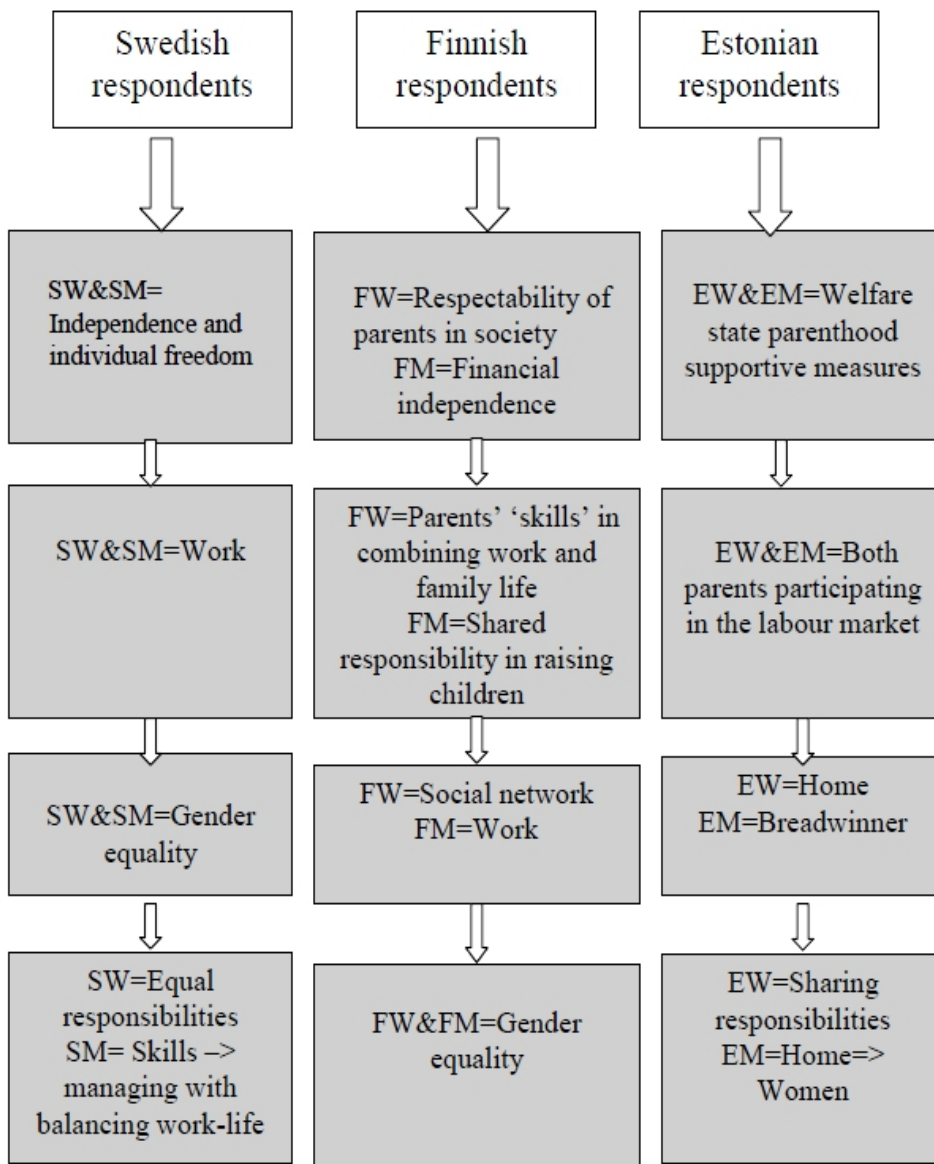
Swedish respondents

SW&SM= Independence and individual freedom

SW&SM=Work

SW&SM=Gender equality

SW=Equal responsibilities
SM= Skills –> managing with balancing work-life

Finnish respondents

FW=Respectability of parents in society
FM=Financial independence

FW=Parents' 'skills' in combining work and family life
FM=Shared responsibility in raising children

FW=Social network
FM=Work

FW&FM=Gender equality

Estonian respondents

EW&EM=Welfare state parenthood supportive measures

EW&EM=Both parents participating in the labour market

EW=Home
EM=Breadwinner

EW=Sharing responsibilities
EM=Home=> Women